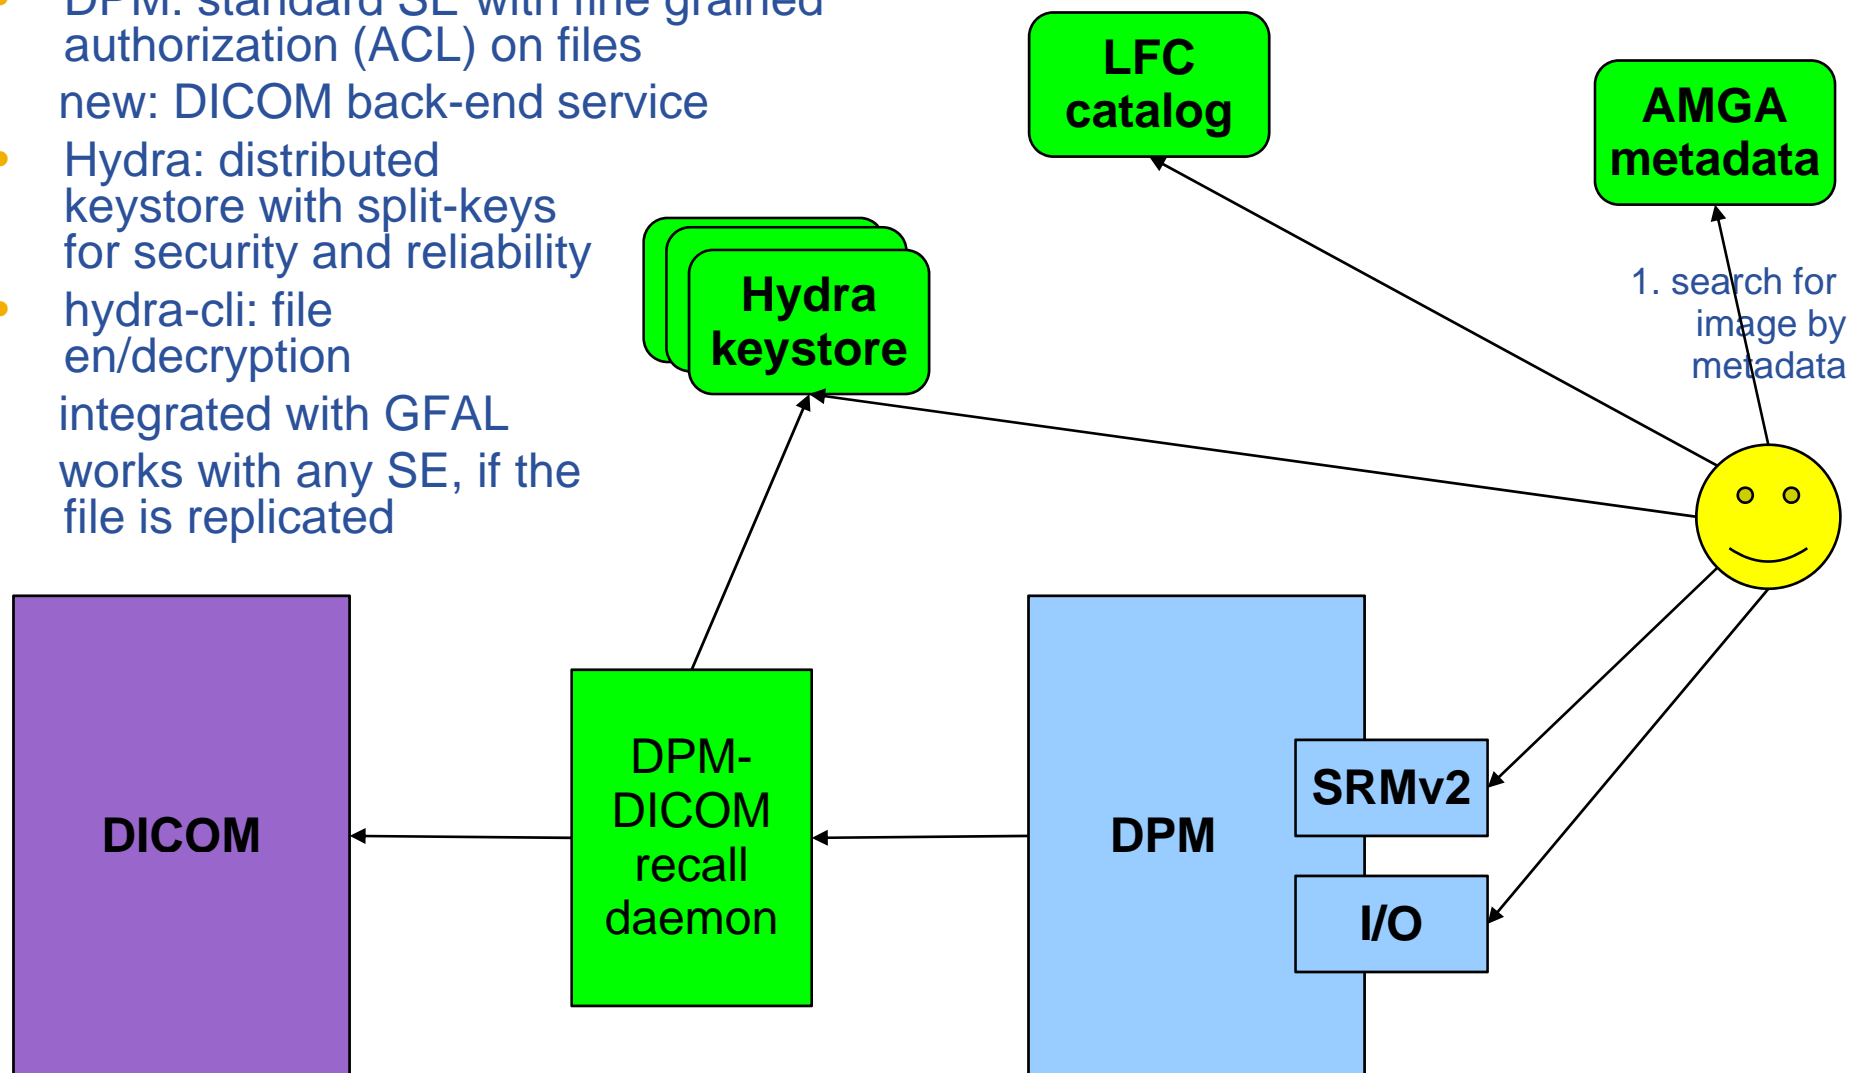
DPM: standard SE with fine grained authorization (ACL) on files

new: DICOM back-end service

Hydra: distributed keystore with split-keys for security and reliability

hydra-cli: file en/decryption

integrated with GFAL

works with any SE, if the file is replicated

LFC catalog

AMGA metadata

Hydra keystore

1. search for image by metadata

DICOM

DPM-DICOM recall daemon

DPM

SRMv2

I/O